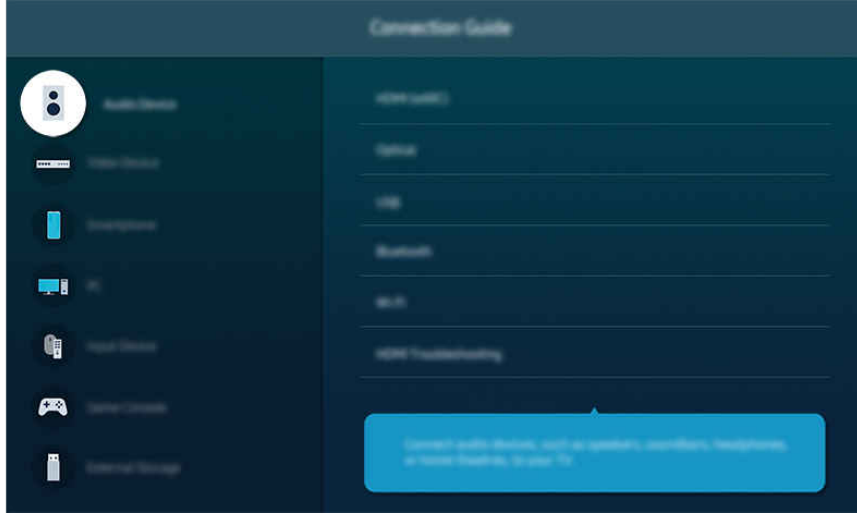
Connection Guide

Audio Device

Video Device

Smartphone

PC

Input Device

Game Console

External Storage

HDMI (eARC)

Optical

USB

Bluetooth

Wi-Fi

HDMI Troubleshooting

Connect audio devices, such as speakers, soundbars, headphones, or home theatres, to your TV.